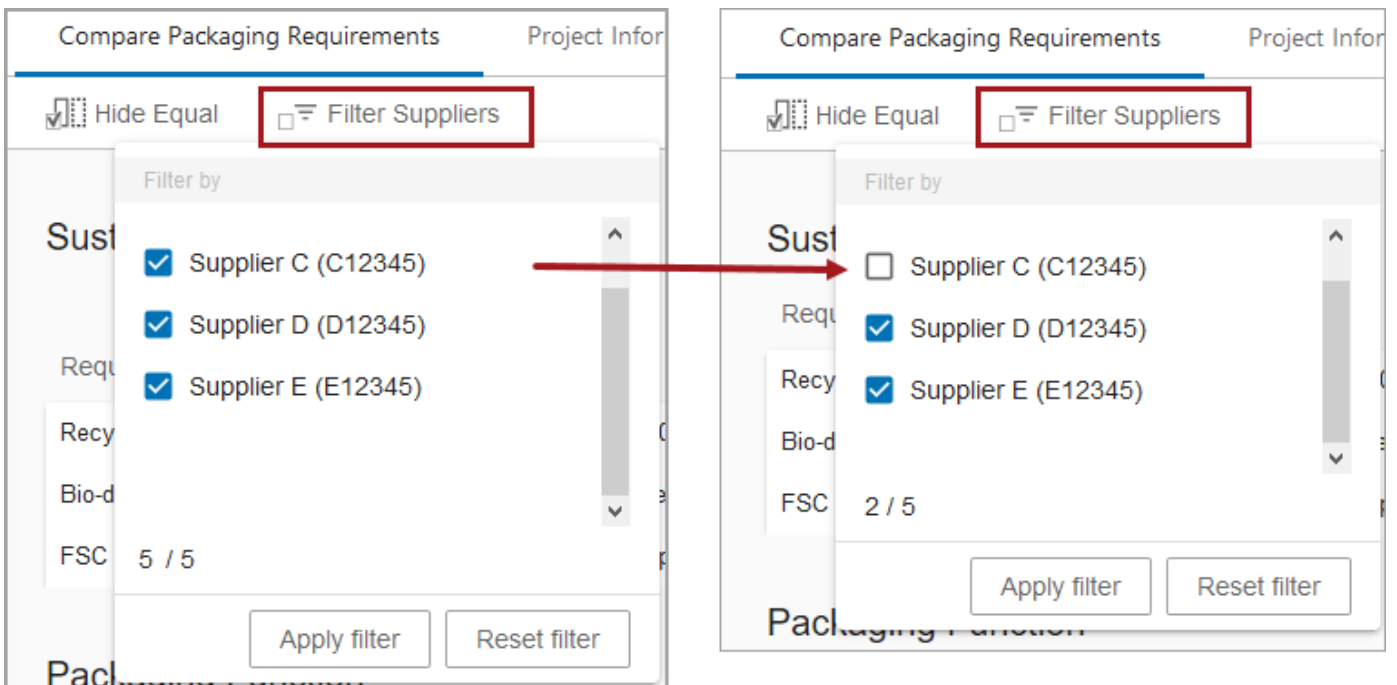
Compare Packaging Requirements
Project Infor
Hide Equal
Filter Suppliers
Filter by
Sust
Requ
Recy
Bio-d
FSC
Supplier C (C12345)
Supplier D (D12345)
Supplier E (E12345)
5 / 5
Apply filter
Reset filter
Pack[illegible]

Compare Packaging Requirements
Project Infor
Hide Equal
Filter Suppliers
Filter by
Sust
Requ
Recy
Bio-d
FSC
Supplier C (C12345)
Supplier D (D12345)
Supplier E (E12345)
2 / 5
Apply filter
Reset filter
Packaging Function